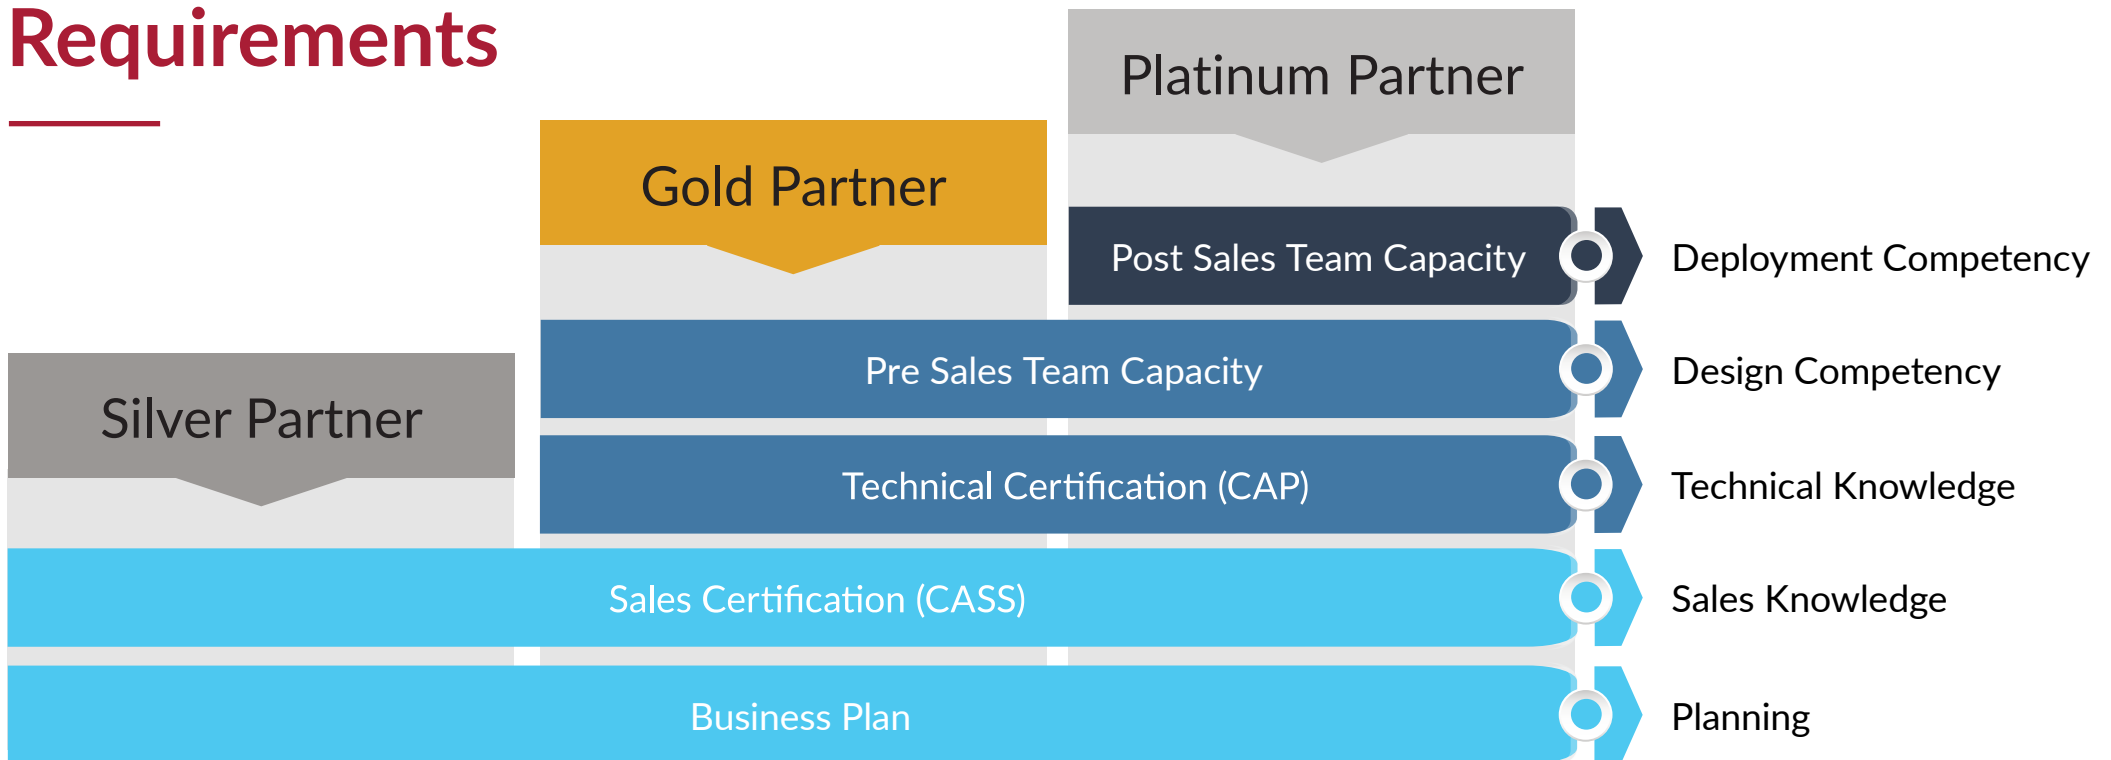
Requirements

Platinum Partner

Gold Partner

Silver Partner

Post Sales Team Capacity

Deployment Competency

Pre Sales Team Capacity

Design Competency

Technical Certification (CAP)

Technical Knowledge

Sales Certification (CASS)

Sales Knowledge

Business Plan

Planning